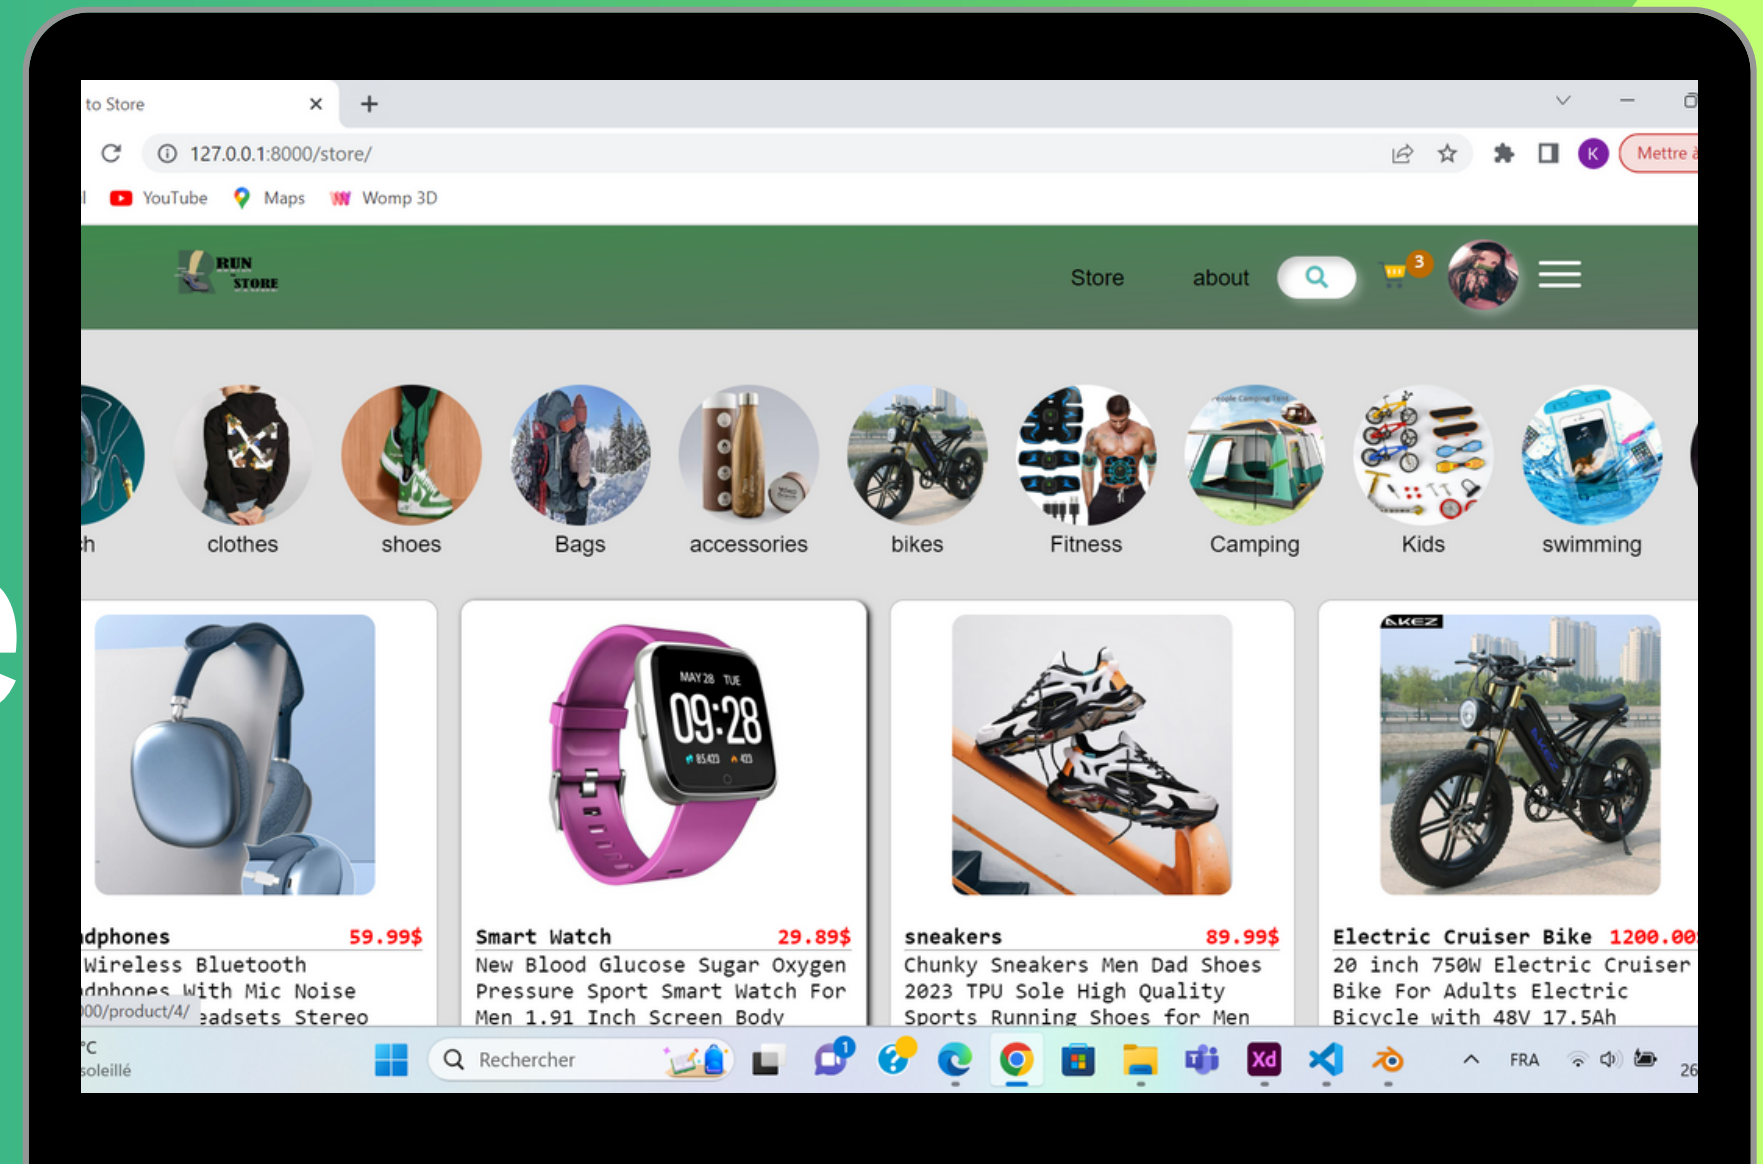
to Store ×

127.0.0.1:8000/store/

Mettre à

YouTube Maps Womp 3D

RUN STORE

Store about 3

h clothes shoes Bags accessories bikes Fitness Camping Kids swimming

dphones 59.99$
Wireless Bluetooth dphones With Mic Noise eadsets Stereo

Smart Watch 29.89$
New Blood Glucose Sugar Oxygen Pressure Sport Smart Watch For Men 1.91 Inch Screen Body

MAY 28 TUE 09:28

sneakers 89.99$
Chunky Sneakers Men Dad Shoes 2023 TPU Sole High Quality Sports Running Shoes for Men

Electric Cruiser Bike 1200.00
20 inch 750W Electric Cruiser Bike For Adults Electric Bicycle with 48V 17.5Ah

00/product/4/

°C
soleillé

Rechercher

1

FRA

26